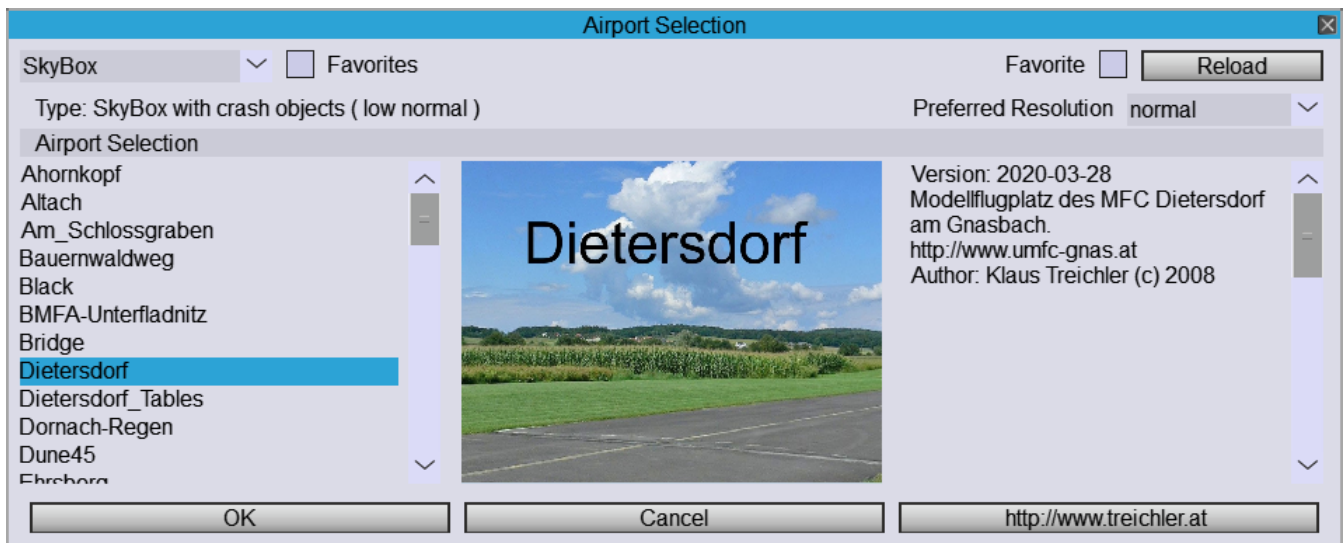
Airport Selection

SkyBox

Favorites

Favorite

Reload

Type: SkyBox with crash objects ( low normal )

Preferred Resolution normal

Airport Selection

Ahornkopf
Altach
Am_Schlossgraben
Bauernwaldweg
Black
BMFA-Unterfladnitz
Bridge
Dietersdorf
Dietersdorf_Tables
Dornach-Regen
Dune45
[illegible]

Dietersdorf

Version: 2020-03-28
Modellflugplatz des MFC Dietersdorf am Gnasbach.
http://www.umfc-gnas.at
Author: Klaus Treichler (c) 2008

OK

Cancel

http://www.treichler.at